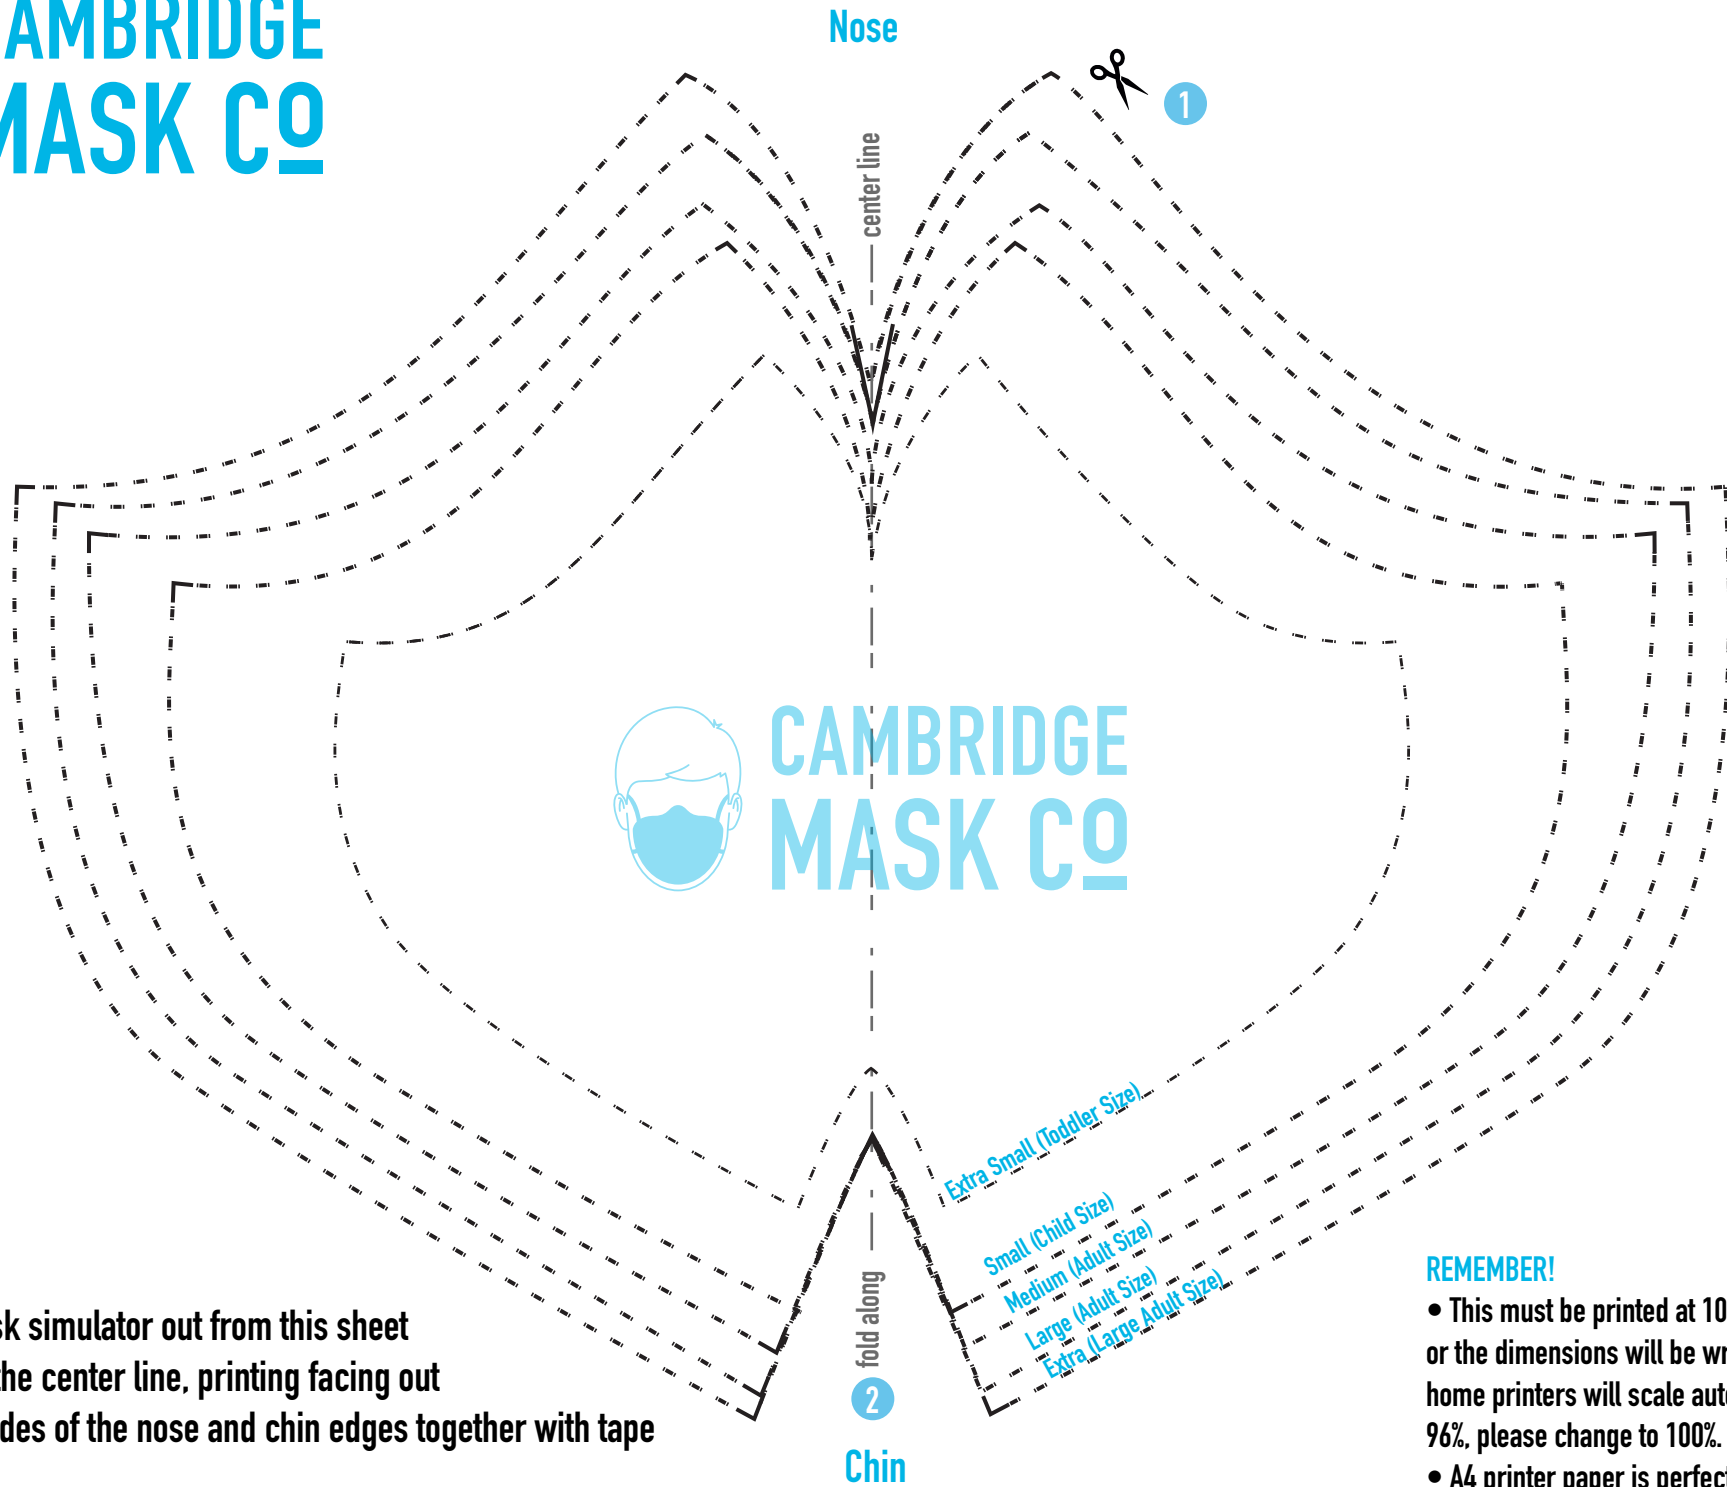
AMBRIDGE
MASK CO

Nose

1

center line

CAMBRIDGE
MASK CO

Extra Small (Toddler Size)

Small (Child Size)
Medium (Adult Size)
Large (Adult Size)
Extra (Large Adult Size)

fold along

2

Chin

sk simulator out from this sheet
he center line, printing facing out
des of the nose and chin edges together with tape

REMEMBER!
• This must be printed at 10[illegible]
or the dimensions will be wr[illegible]
home printers will scale aut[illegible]
96%, please change to 100%.
• A4 printer paper is perfec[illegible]